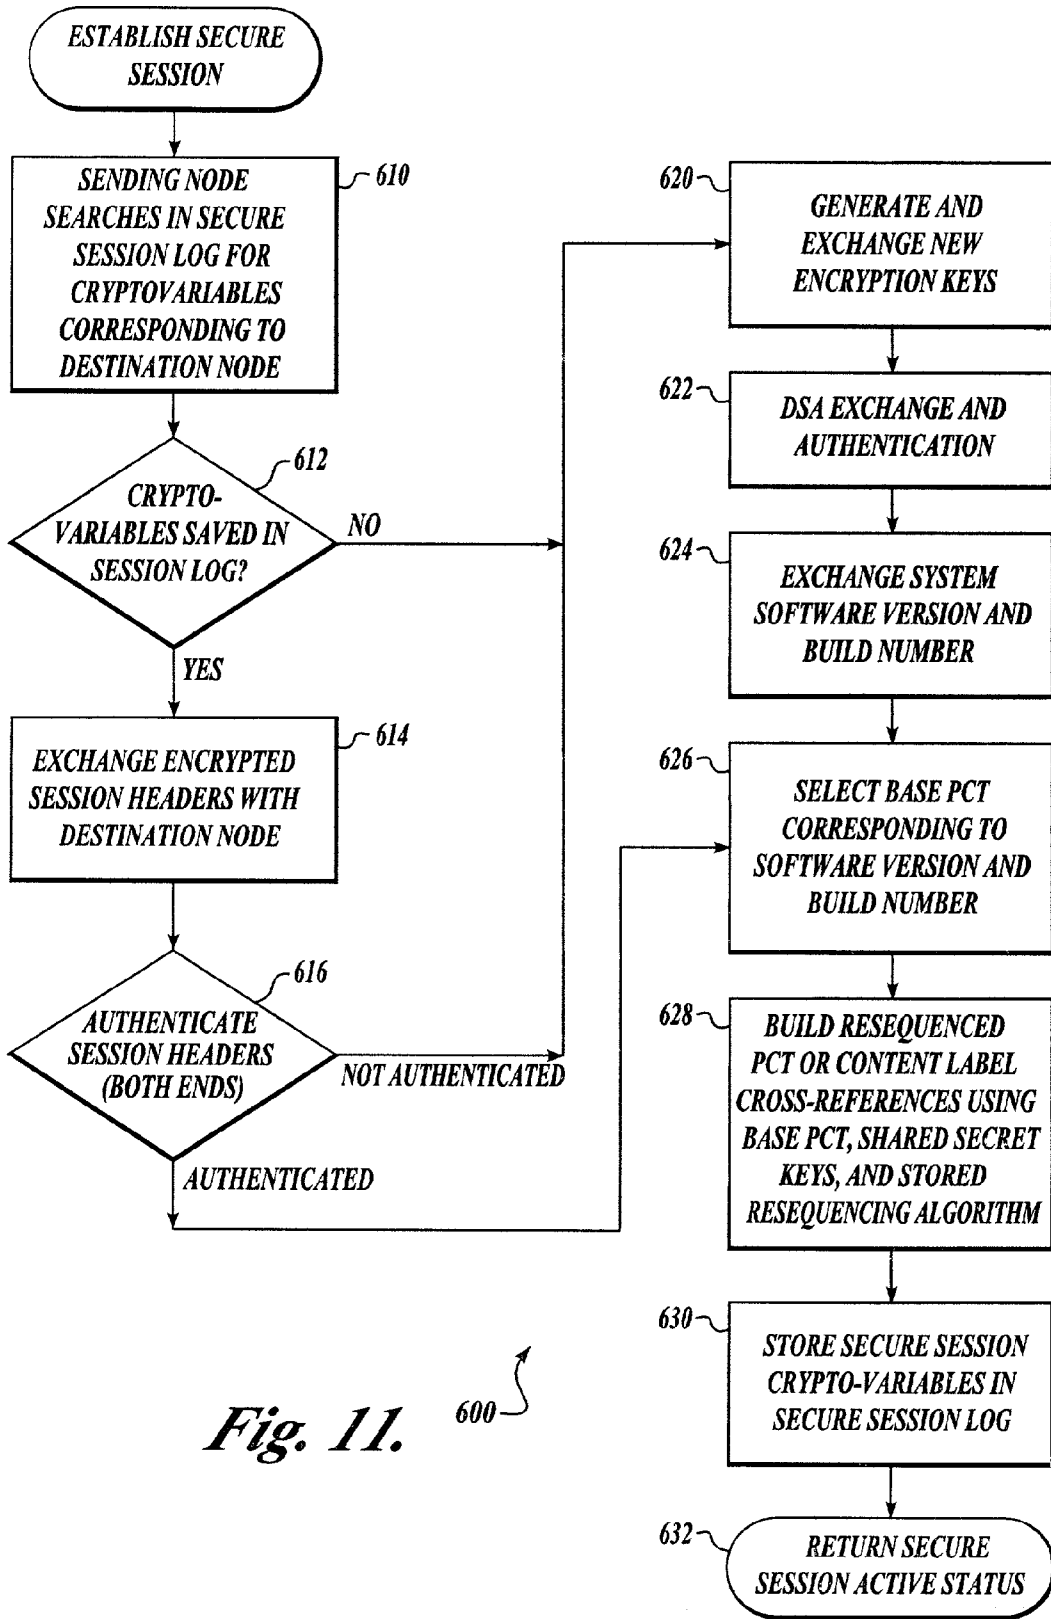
ESTABLISH SECURE SESSION

SENDING NODE SEARCHES IN SECURE SESSION LOG FOR CRYPTOVARIABLES CORRESPONDING TO DESTINATION NODE

610

612

CRYPTO-VARIABLES SAVED IN SESSION LOG?

NO

YES

EXCHANGE ENCRYPTED SESSION HEADERS WITH DESTINATION NODE

614

616

AUTHENTICATE SESSION HEADERS (BOTH ENDS)

NOT AUTHENTICATED

AUTHENTICATED

620

GENERATE AND EXCHANGE NEW ENCRYPTION KEYS

622

DSA EXCHANGE AND AUTHENTICATION

624

EXCHANGE SYSTEM SOFTWARE VERSION AND BUILD NUMBER

626

SELECT BASE PCT CORRESPONDING TO SOFTWARE VERSION AND BUILD NUMBER

628

BUILD RESEQUENCED PCT OR CONTENT LABEL CROSS-REFERENCES USING BASE PCT, SHARED SECRET KEYS, AND STORED RESEQUENCING ALGORITHM

630

STORE SECURE SESSION CRYPTO-VARIABLES IN SECURE SESSION LOG

632

RETURN SECURE SESSION ACTIVE STATUS

Fig. 11.

600